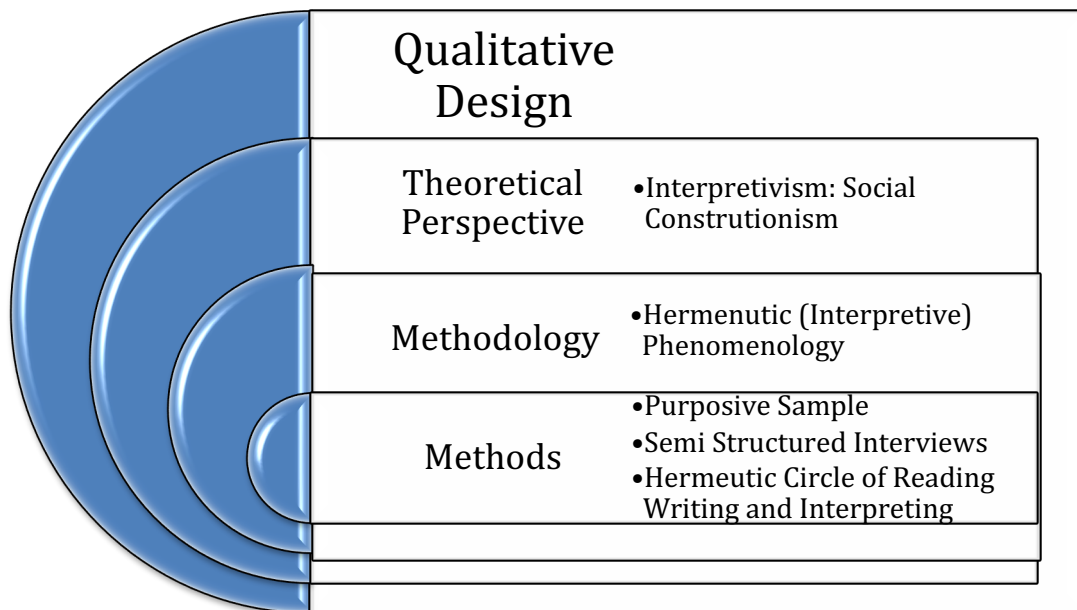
Qualitative Design

Theoretical Perspective

- Interpretivism: Social Construtionism

Methodology

- Hermenutic (Interpretive) Phenomenology

Methods

- Purposive Sample
- Semi Structured Interviews
- Hermeutic Circle of Reading Writing and Interpreting